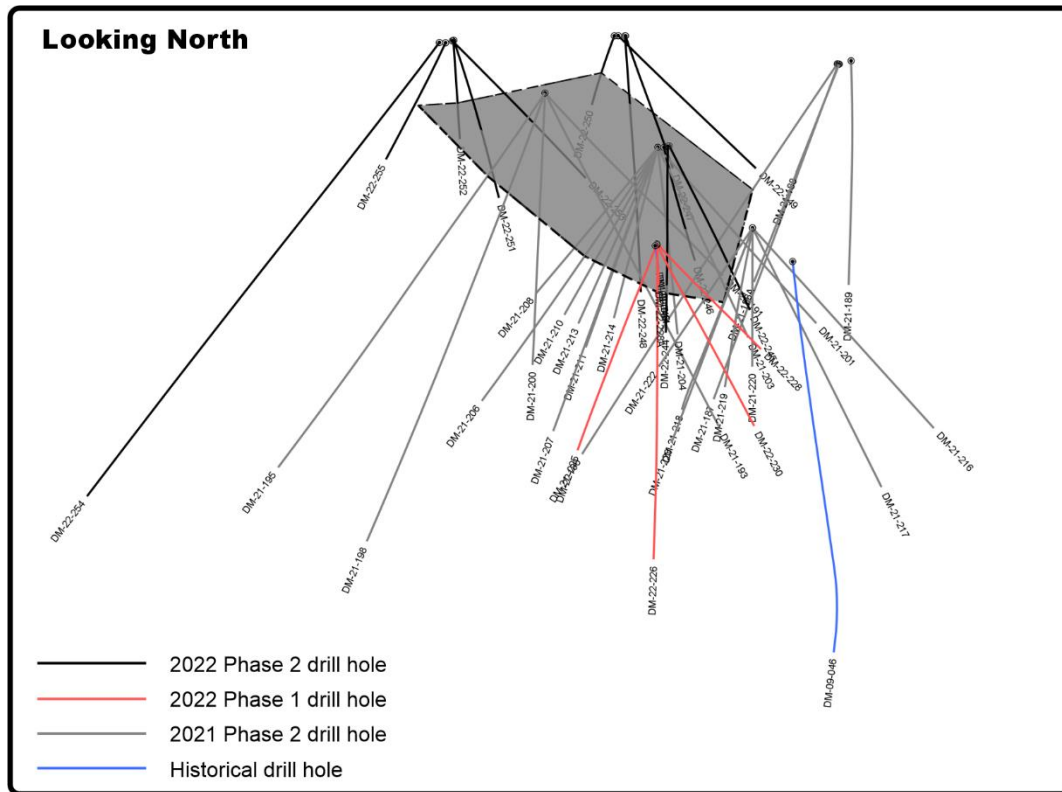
Looking North

DM-22-255
DM-22-252
DM-22-251
DM-22-250
DM-22-249
DM-22-254
DM-21-195
DM-21-198
DM-21-208
DM-21-206
DM-21-200
DM-21-210
DM-21-213
DM-21-211
DM-21-214
DM-21-207
DM-22-248
DM-22-247
DM-21-204
DM-21-222
DM-22-226
DM-21-218
DM-21-187
DM-21-193
DM-21-219
DM-21-220
DM-22-230
DM-21-203
DM-22-228
DM-21-201
DM-21-189
DM-21-216
DM-21-217
DM-09-046
DM-22-246
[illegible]

2022 Phase 2 drill hole
2022 Phase 1 drill hole
2021 Phase 2 drill hole
Historical drill hole